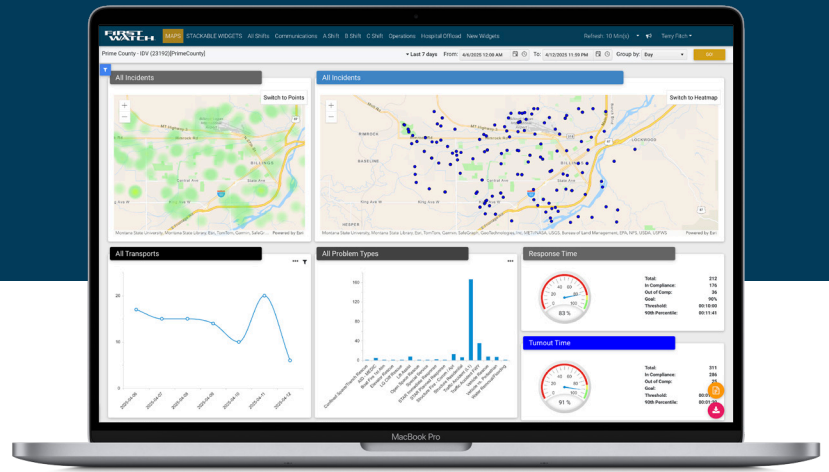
FIRST WATCH | MAPS | STACKABLE WIDGETS | All Shifts | Communications | A Shift | B Shift | C Shift | Operations | Hospital Offload | New Widgets | Refresh: 10 Min(s) | Terry Fitch

Prime County - IDV (23192)[PrimeCounty]
Last 7 days | From: 4/6/2025 12:00 AM | To: 4/12/2025 11:59 PM | Group by: Day | GO

All Incidents
Switch to Points
BILLINGS
Montana State University, Montana State Library, Esri, TomTom, Garmin, SafeGraph... Powered by Esri

All Incidents
Switch to Heatmap
BILLINGS
Montana State University, Montana State Library, Esri, TomTom, Garmin, SafeGraph, GeoTechnologies, Inc, METI/NASA, USGS, Bureau of Land Management, EPA, NPS, USDA, USFWS | Powered by Esri

All Transports
20
10
0
2025-04-06
2025-04-07
2025-04-08
2025-04-09
2025-04-10
2025-04-11
2025-04-12

All Problem Types
160
120
80
40
0

Response Time
83 %
| Total: | 212 |
|---|---|
| In Compliance: | 176 |
| Out of Comp: | 36 |
| Goal: | 90% |
| Threshold: | 00:10:00 |
| 90th Percentile: | 00:11:41 |

Turnout Time
91 %
| Total: | 311 |
|---|---|
| In Compliance: | 286 |
| Out of Comp: | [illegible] |
| Goal: | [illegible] |
| Threshold: | 00:0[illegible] |
| 90th Percentile: | 00:01:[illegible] |

MacBook Pro